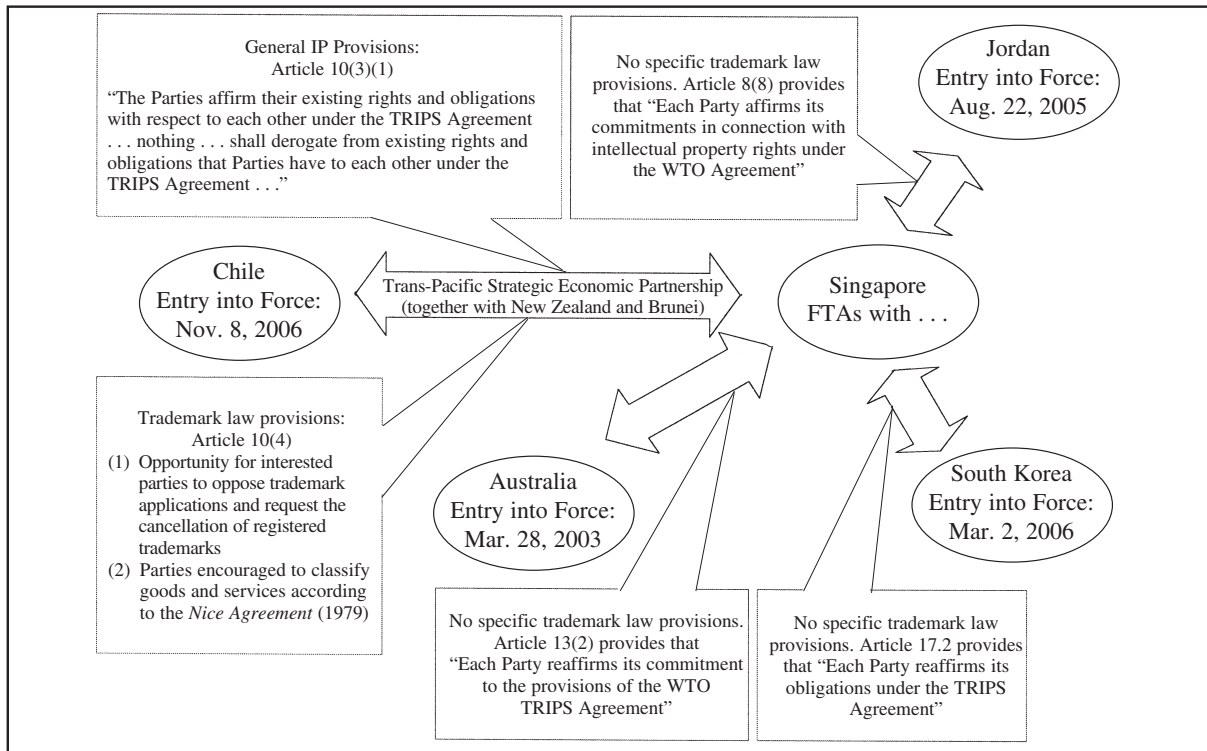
General IP Provisions:
Article 10(3)(1)

"The Parties affirm their existing rights and obligations with respect to each other under the TRIPS Agreement . . . nothing . . . shall derogate from existing rights and obligations that Parties have to each other under the TRIPS Agreement . . ."

No specific trademark law provisions. Article 8(8) provides that "Each Party affirms its commitments in connection with intellectual property rights under the WTO Agreement"

Jordan
Entry into Force:
Aug. 22, 2005

Chile
Entry into Force:
Nov. 8, 2006

Trans-Pacific Strategic Economic Partnership
(together with New Zealand and Brunei)

Singapore
FTAs with . . .

Trademark law provisions:
Article 10(4)

(1) Opportunity for interested parties to oppose trademark applications and request the cancellation of registered trademarks
(2) Parties encouraged to classify goods and services according to the *Nice Agreement* (1979)

Australia
Entry into Force:
Mar. 28, 2003

South Korea
Entry into Force:
Mar. 2, 2006

No specific trademark law provisions. Article 13(2) provides that "Each Party reaffirms its commitment to the provisions of the WTO TRIPS Agreement"

No specific trademark law provisions. Article 17.2 provides that "Each Party reaffirms its obligations under the TRIPS Agreement"